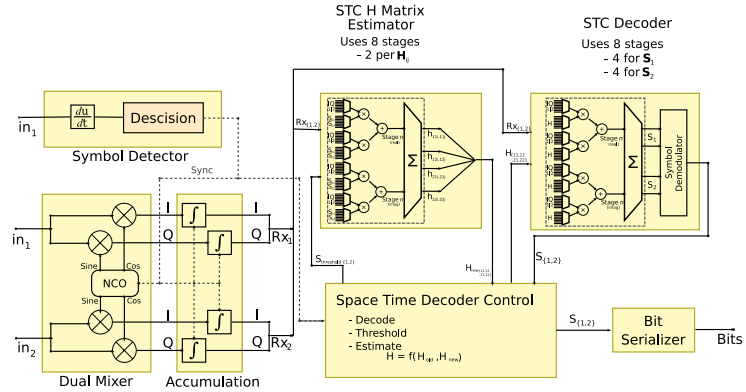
STC H Matrix Estimator
Uses 8 stages
- 2 per $\mathbf{H}_{ij}$

STC Decoder
Uses 8 stages
- 4 for $\mathbf{S}_1$
- 4 for $\mathbf{S}_2$

$in_1$

$\frac{du}{dt}$

Descision

Symbol Detector

Sync

$Rx_{\{1,2\}}$

Stage n (real)

Stage n (imag)

$\Sigma$

$h_{(1,1)}$

$h_{(1,2)}$

$h_{(2,1)}$

$h_{(2,2)}$

$Rx_{\{1,2\}}$

$H_{\{1,1\}\ldots\{2,2\}}$

Stage n (real)

Stage n (imag)

$\Sigma$

$S_1$

$S_2$

Symbol Demodulator

$in_1$

I

Q

I

Q

$Rx_1$

Sine

Cos

NCO

Sine

Cos

I

I

$in_2$

$Rx_2$

$S_{threshold\{1,2\}}$

$H_{new\{1,1\}\ldots\{2,2\}}$

$S_{\{1,2\}}$

Space Time Decoder Control
- Decode
- Threshold
- Estimate
$H = f(H_{old}, H_{new})$

$S_{\{1,2\}}$

Bit Serializer

Bits

Dual Mixer

Accumulation